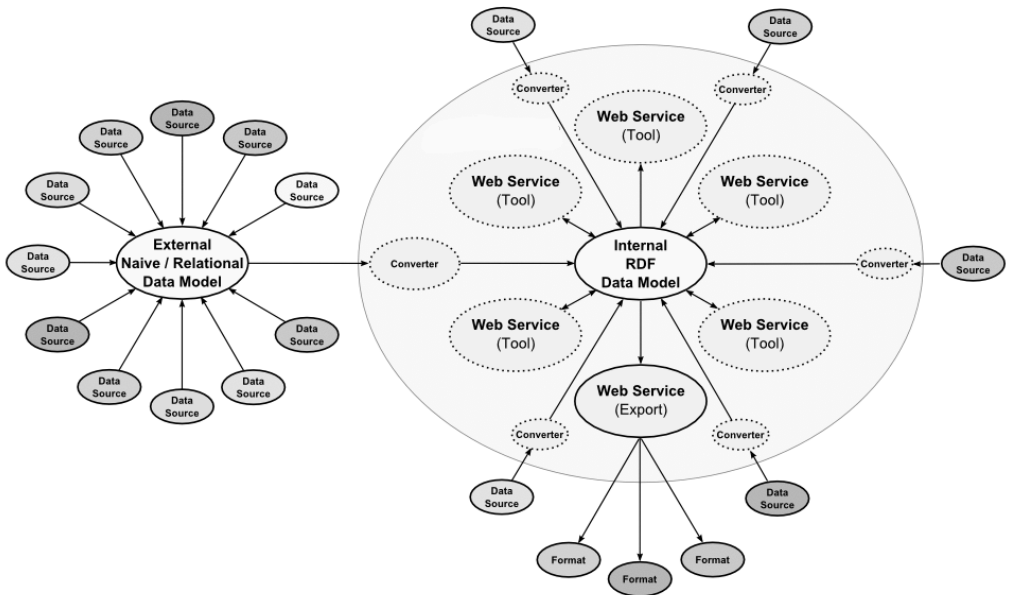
Data Source

Data Source

Data Source

Data Source

Data Source

Data Source

Data Source

External Naive / Relational Data Model

Data Source

Data Source

Data Source

Data Source

Data Source

Data Source

Data Source

Converter

Converter

Web Service (Tool)

Web Service (Tool)

Web Service (Tool)

Converter

Internal RDF Data Model

Converter

Data Source

Web Service (Tool)

Web Service (Tool)

Web Service (Export)

Converter

Converter

Data Source

Data Source

Format

Format

Format